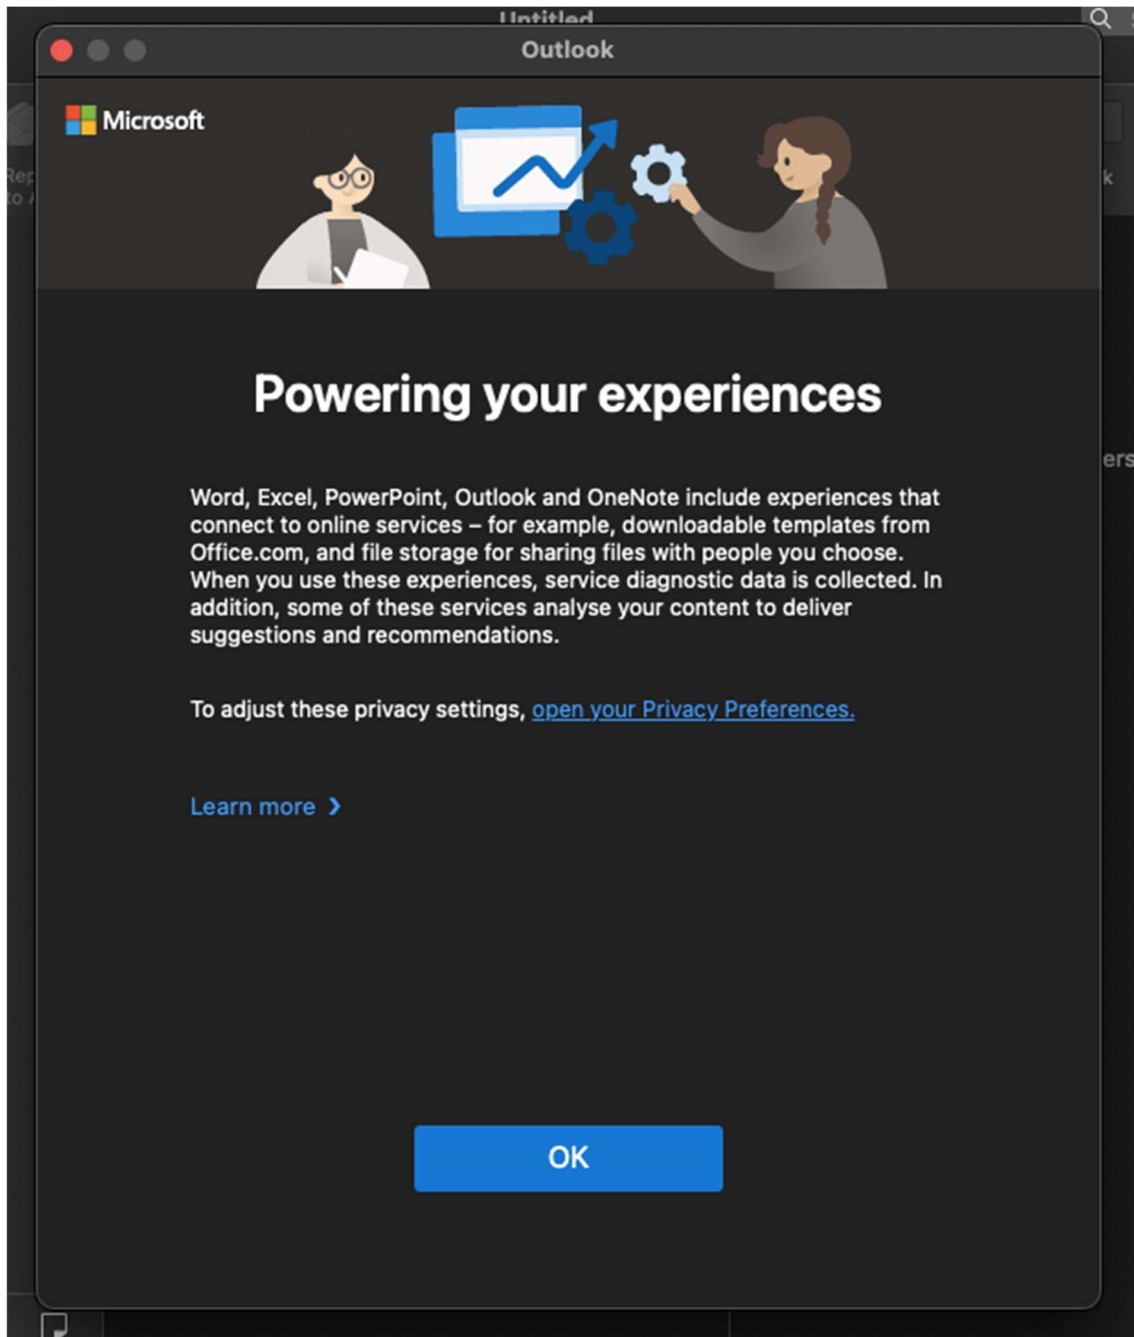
Untitled

Outlook

Microsoft

Powering your experiences

Word, Excel, PowerPoint, Outlook and OneNote include experiences that connect to online services – for example, downloadable templates from Office.com, and file storage for sharing files with people you choose. When you use these experiences, service diagnostic data is collected. In addition, some of these services analyse your content to deliver suggestions and recommendations.

To adjust these privacy settings, open your Privacy Preferences.

Learn more ›

OK